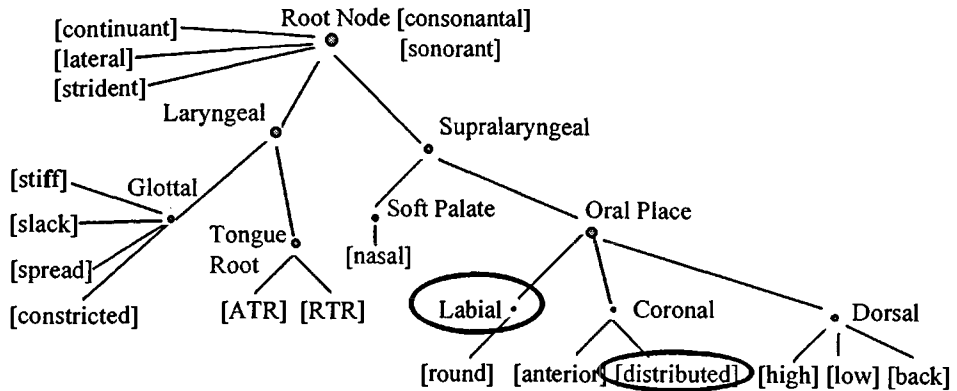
[continuant]
[lateral]
[strident]
Root Node [consonantal]
[sonorant]
Laryngeal
Supralaryngeal
[stiff]
Glottal
[slack]
[spread]
[constricted]
Tongue Root
[ATR] [RTR]
Soft Palate
[nasal]
Oral Place
Labial
Coronal
Dorsal
[round]
[anterior]
[distributed]
[high]
[low]
[back]